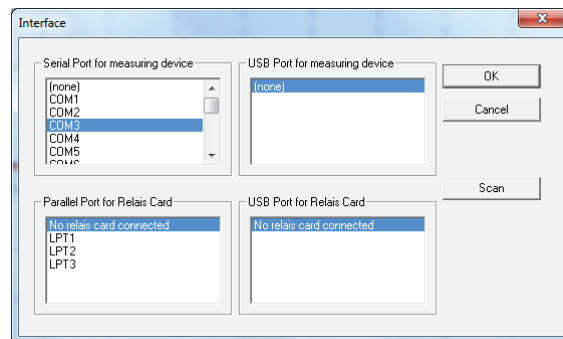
Interface

Serial Port for measuring device
(none)
COM1
COM2
COM3
COM4
COM5
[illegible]

USB Port for measuring device
(none)

OK

Cancel

Scan

Parallel Port for Relais Card
No relais card connected
LPT1
LPT2
LPT3

USB Port for Relais Card
No relais card connected